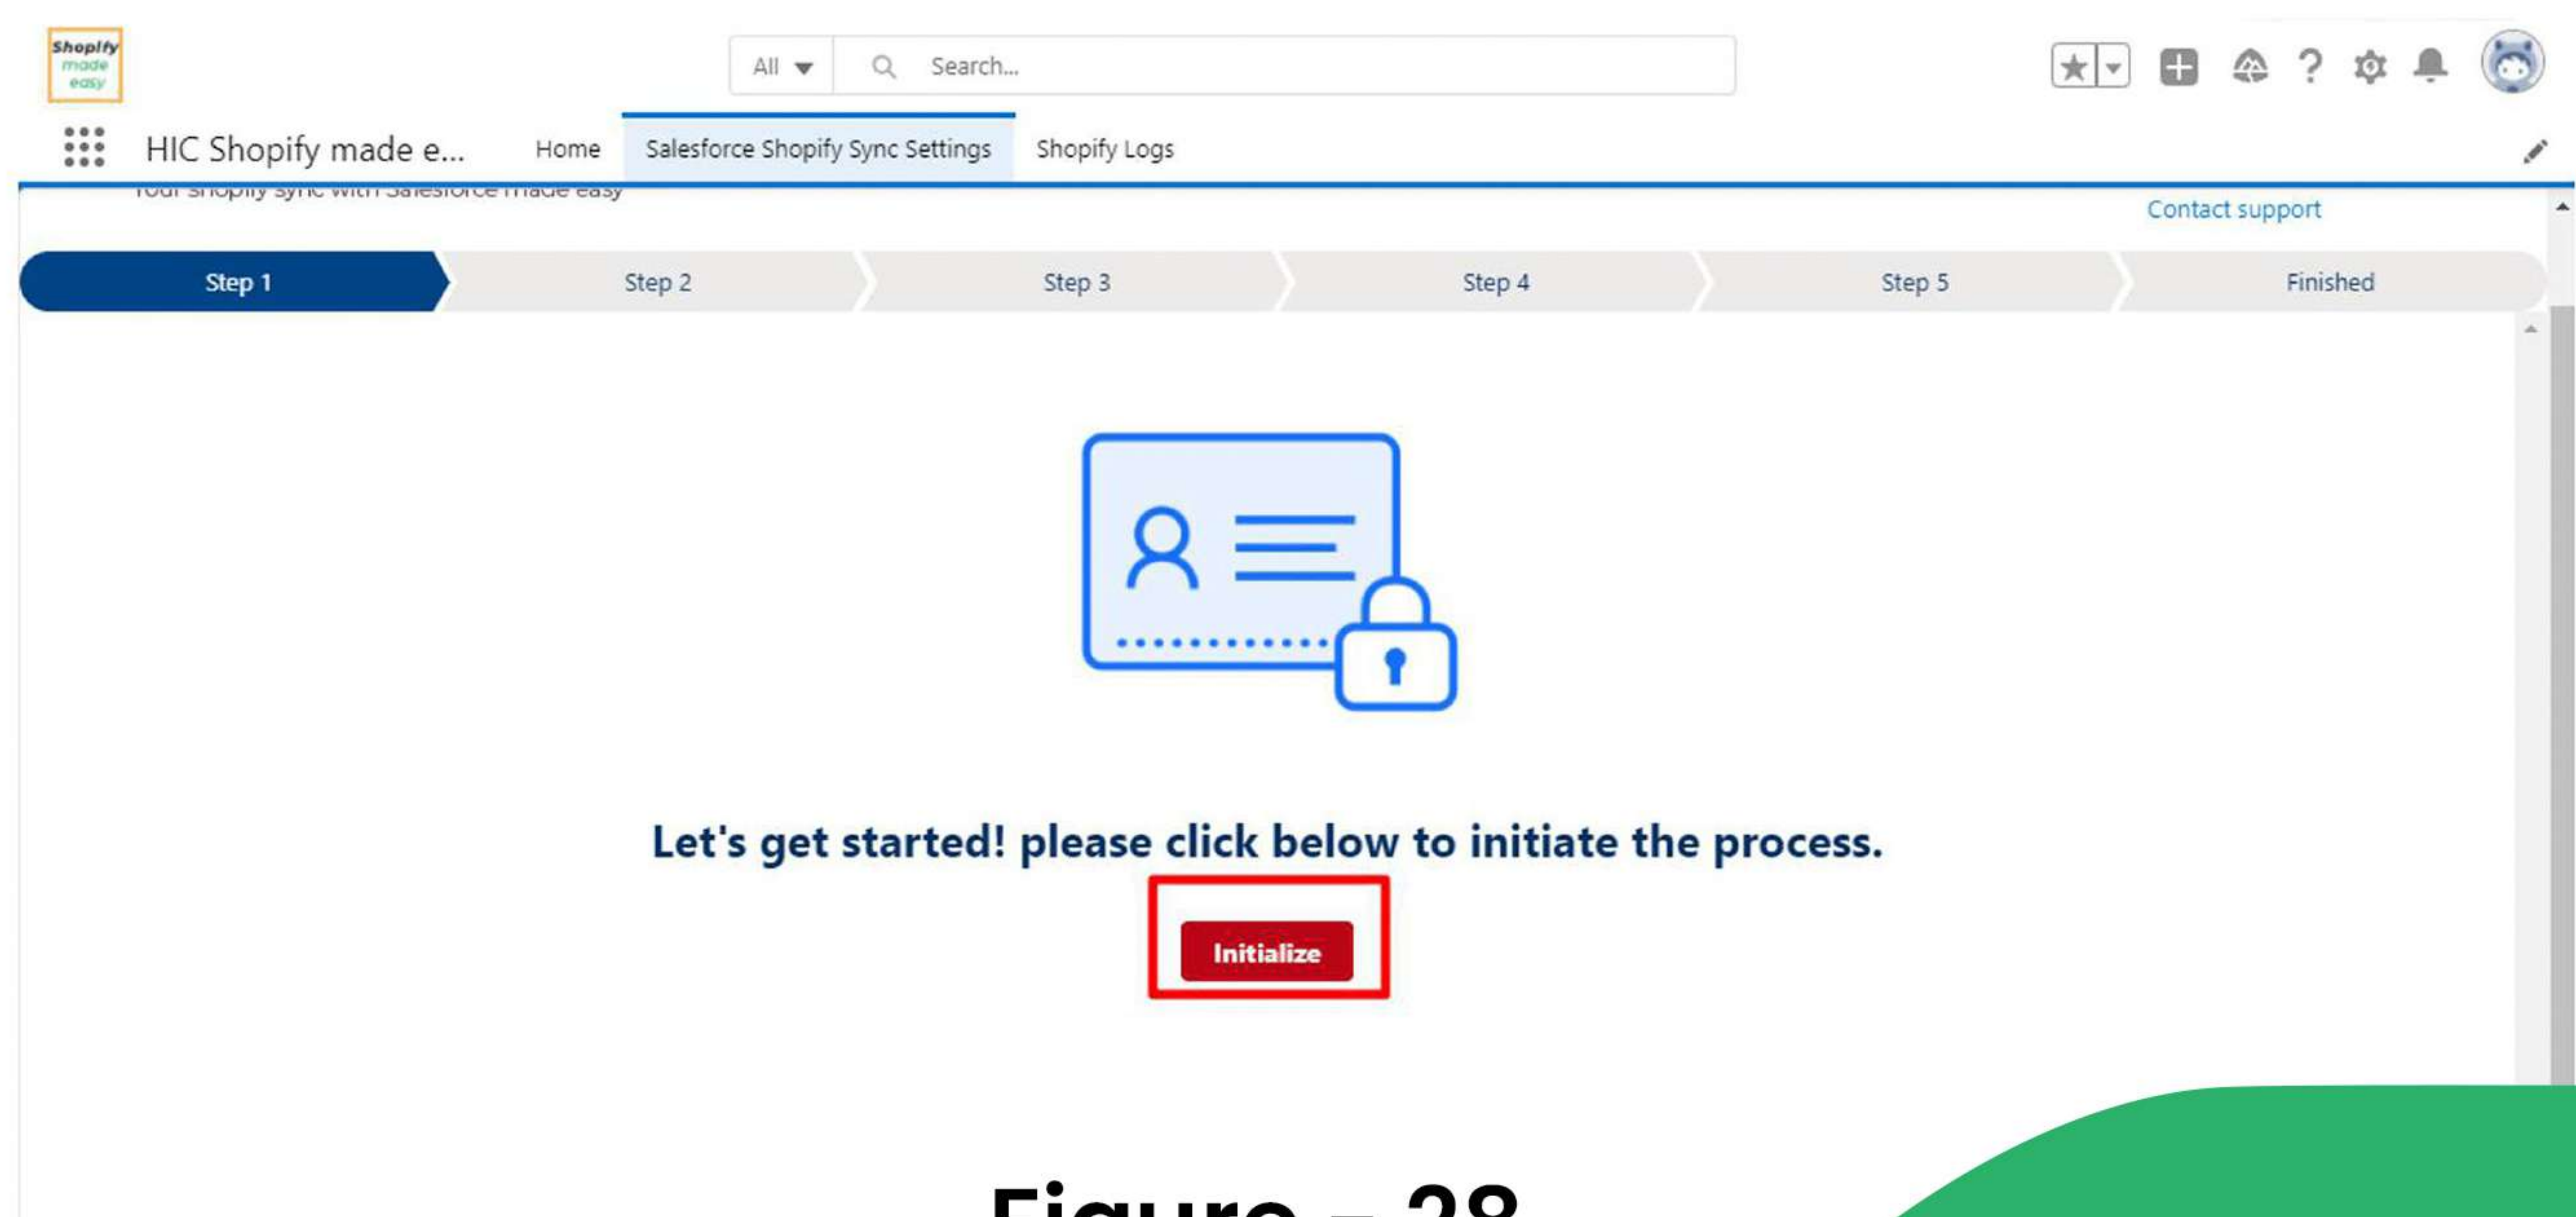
Shopify made easy

All

Search...

HIC Shopify made e...

Home

Salesforce Shopify Sync Settings

Shopify Logs

Your Shopify sync with Salesforce made easy

Contact support

Step 1

Step 2

Step 3

Step 4

Step 5

Finished

Let's get started! please click below to initiate the process.

Initialize

Figure - 28